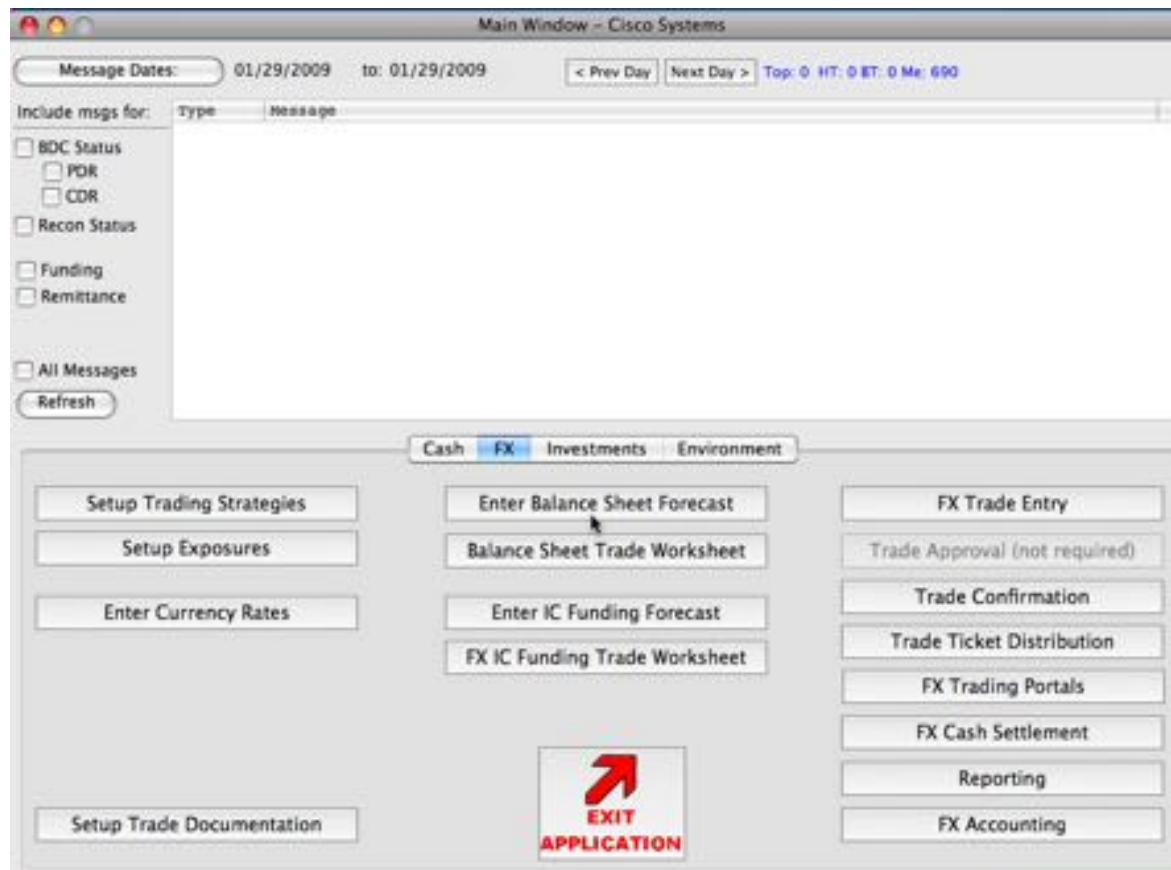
Main Window – Cisco Systems

Message Dates: 01/29/2009 to: 01/29/2009

< Prev Day Next Day > Top: 0 HT: 0 BT: 0 Me: 690

Include msgs for:

Type Message

BDC Status

PDR

CDR

Recon Status

Funding

Remittance

All Messages

Refresh

Cash FX Investments Environment

Setup Trading Strategies

Setup Exposures

Enter Currency Rates

Setup Trade Documentation

Enter Balance Sheet Forecast

Balance Sheet Trade Worksheet

Enter IC Funding Forecast

FX IC Funding Trade Worksheet

EXIT APPLICATION

FX Trade Entry

Trade Approval (not required)

Trade Confirmation

Trade Ticket Distribution

FX Trading Portals

FX Cash Settlement

Reporting

FX Accounting